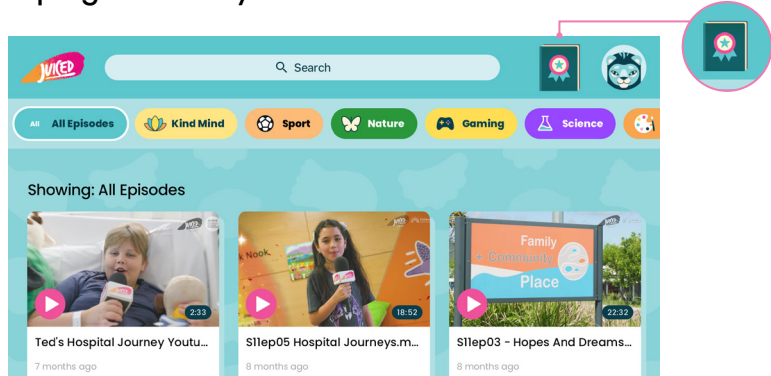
JUICED

Search

All All Episodes
Kind Mind
Sport
Nature
Gaming
Science

Showing: All Episodes

2:33
Ted's Hospital Journey Youtu...
7 months ago

Nook
18:52
S11ep05 Hospital Journeys.m...
8 months ago

Family
Community
Place
22:32
S11ep03 - Hopes And Dreams...
8 months ago